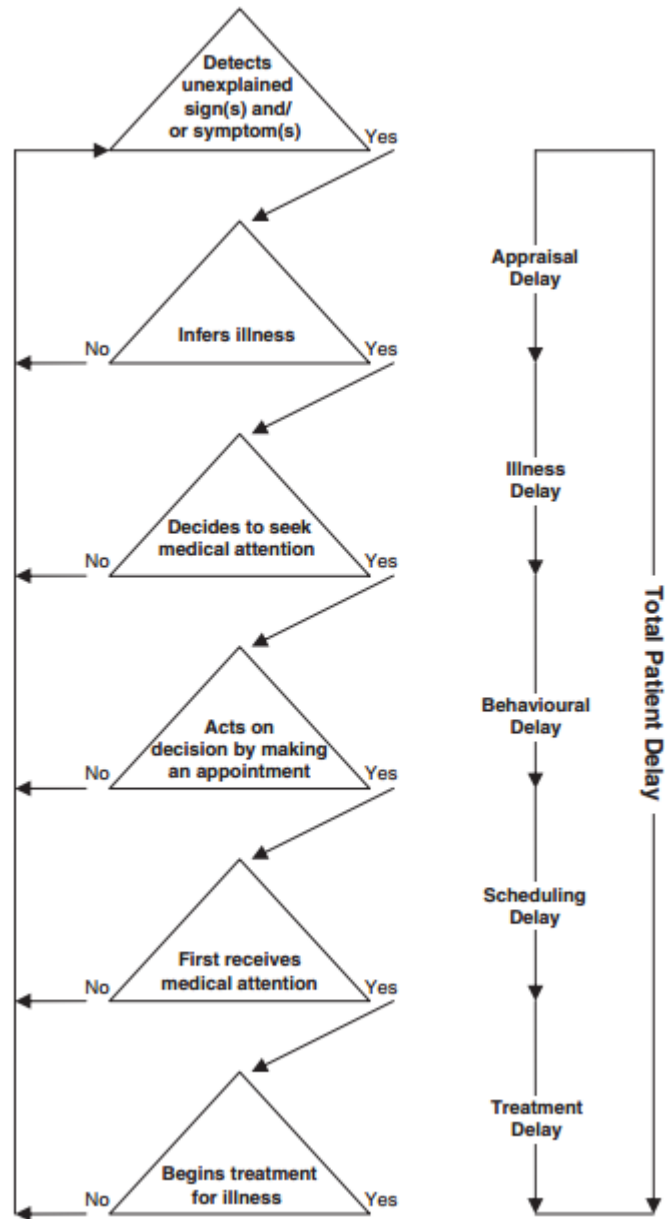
Detects unexplained sign(s) and/ or symptom(s)

Yes

Infers illness

No

Yes

Decides to seek medical attention

No

Yes

Acts on decision by making an appointment

No

Yes

First receives medical attention

No

Yes

Begins treatment for illness

No

Yes

Appraisal Delay

Illness Delay

Behavioural Delay

Scheduling Delay

Treatment Delay

Total Patient Delay